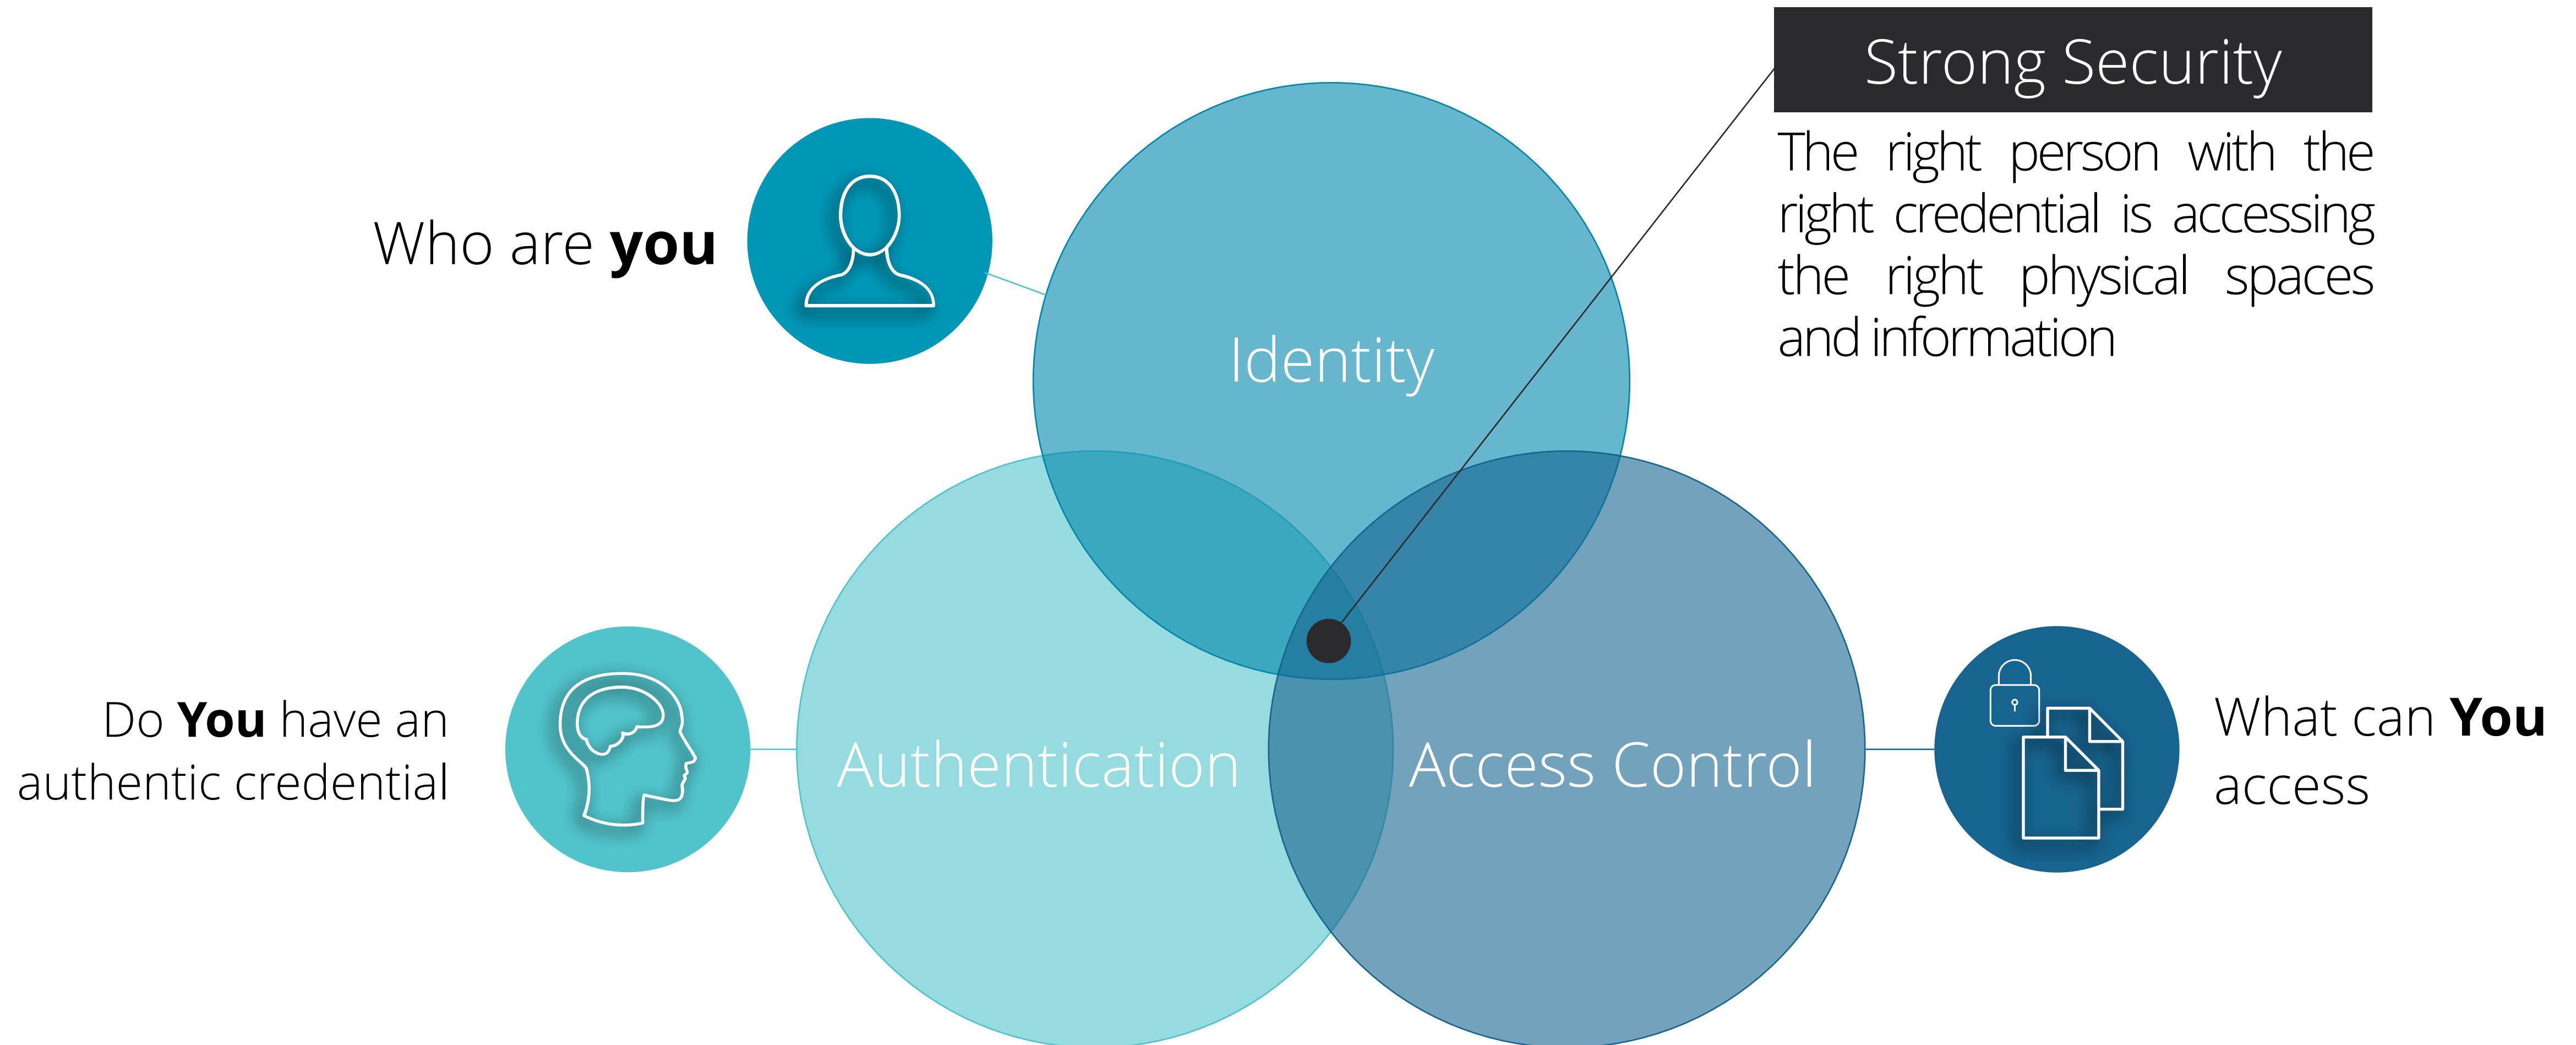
Strong Security

The right person with the right credential is accessing the right physical spaces and information

Who are **you**

Identity

Do **You** have an authentic credential

Authentication

Access Control

What can **You** access